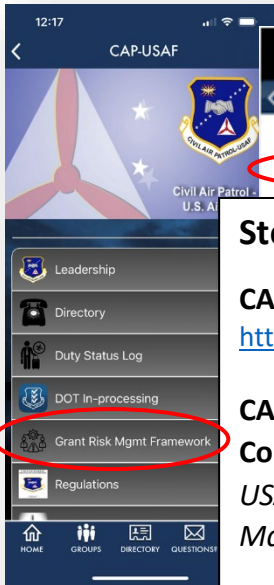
12:17

CAP-USAF

CIVIL AIR PATROL-USAF

Civil Air Patrol - U.S. Ai

Leadership

Directory

Duty Status Log

DOT In-processing

Grant Risk Mgmt Framework

Regulations

HOME GROUPS DIRECTORY QUESTIONS

St

CA
htt

CA
Co
US
Ma